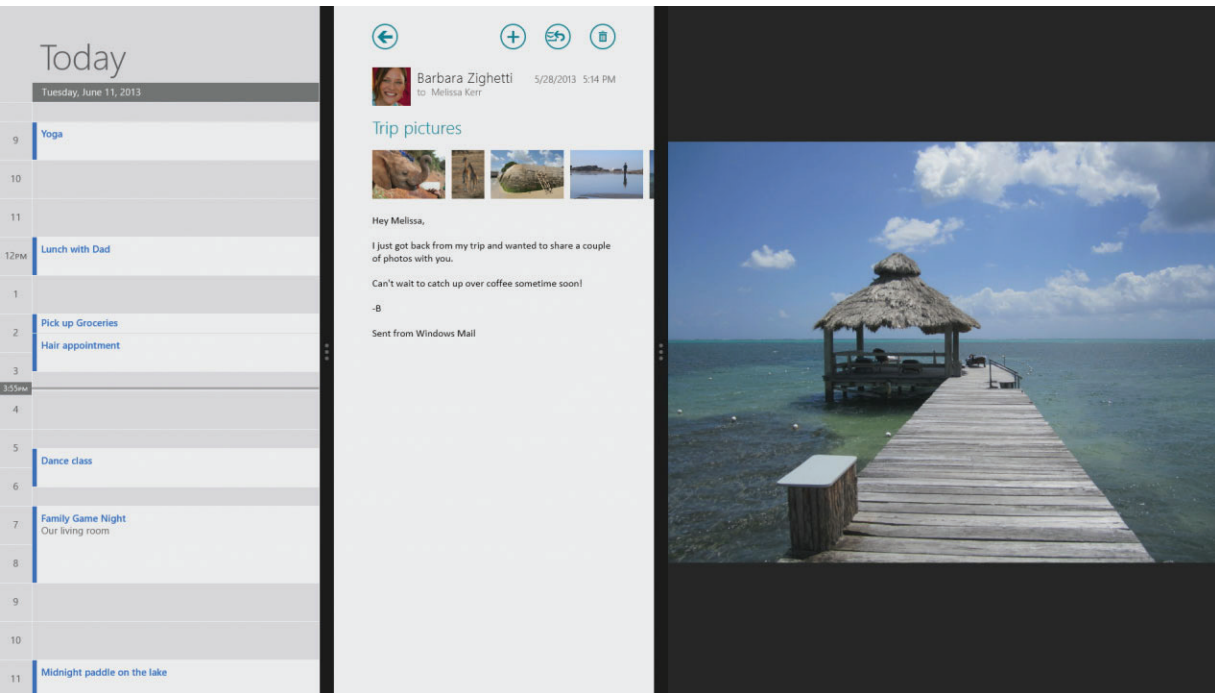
Today

Tuesday, June 11, 2013

9 Yoga
10
11
12PM Lunch with Dad
1
2 Pick up Groceries
Hair appointment
3
3:55PM
4
5 Dance class
6
7 Family Game Night
Our living room
8
9
10
11 Midnight paddle on the lake

Barbara Zighetti 5/28/2013 5:14 PM
to Melissa Kerr

Trip pictures

Hey Melissa,

I just got back from my trip and wanted to share a couple of photos with you.

Can't wait to catch up over coffee sometime soon!

-B

Sent from Windows Mail